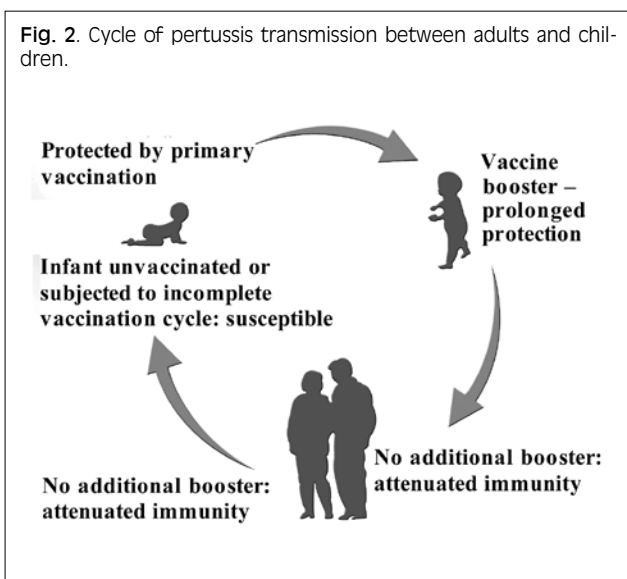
**Fig. 2**. Cycle of pertussis transmission between adults and children.

Protected by primary vaccination

Infant unvaccinated or subjected to incomplete vaccination cycle: susceptible

Vaccine booster – prolonged protection

No additional booster: attenuated immunity

No additional booster: attenuated immunity